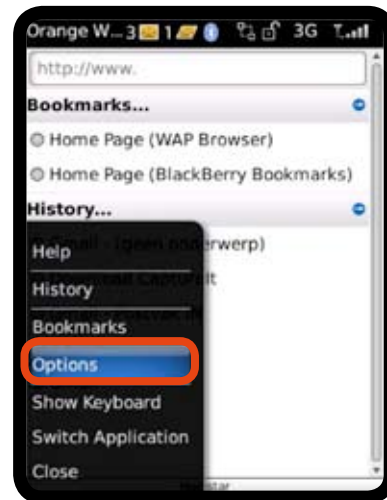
Orange W... 3 1 3G

http://www.

Bookmarks...

Home Page (WAP Browser)

Home Page (BlackBerry Bookmarks)

History...

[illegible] - (geen onderwerp)

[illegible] Capture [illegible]

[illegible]

Help

History

Bookmarks

Options

Show Keyboard

Switch Application

Close